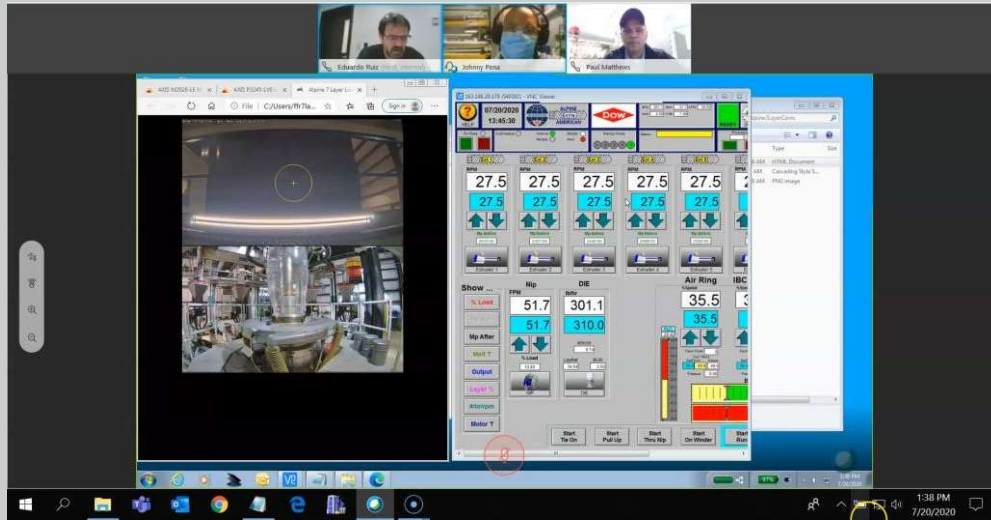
Eduardo Ruiz
Johnny Pena
Paul Matthews

AXIS M2026-LE
AXIS P3245-LVE
Alpine 7 Layer Li

File C:/Users/ffr7la

Sign in

VNC Viewer

07/20/2020
13:45:30

HELP

ALPINE AMERICAN

DOW

RESET

27.5 27.5 27.5 27.5 27.5
27.5 27.5 27.5 27.5 27.5

Extruder 1 Extruder 2 Extruder 3 Extruder 4 Extruder 5

Show ...
% Load
Mp After
Melt T
Output
Layer %
Alarms
Motor T

Nip
FPM
51.7
51.7
% Load

DIE
lb/hr
301.1
310.0

Air Ring
35.5
35.5

IBC

Start Tie On
Start Pull Up
Start Thru Nip
Start On Winder
Start Run

Type
HTML Document
Cascading Style S...
PNG image

1:38 PM
7/20/2020